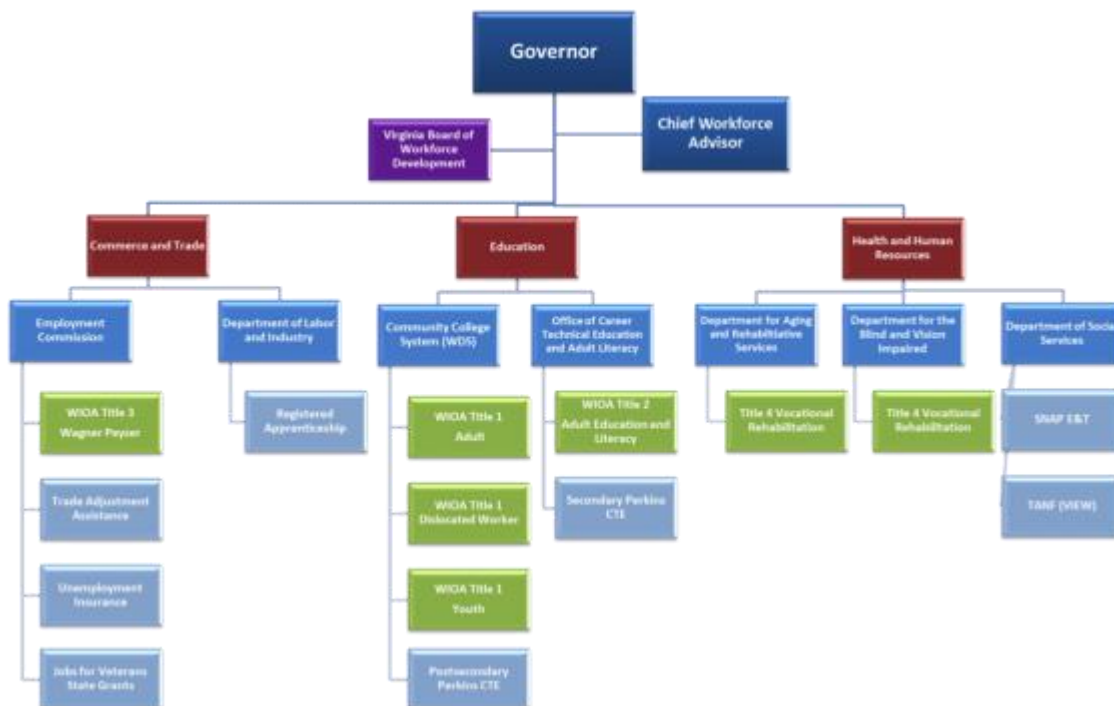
Governor

Virginia Board of Workforce Development

Chief Workforce Advisor

Commerce and Trade

Education

Health and Human Resources

Employment Commission

Department of Labor and Industry

Community College System (WDS)

Office of Career Technical Education and Adult Literacy

Department for Aging and Rehabilitative Services

Department for the Blind and Vision Impaired

Department of Soci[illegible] Services

WIOA Title 3 Wagner Peyser

Trade Adjustment Assistance

Unemployment Insurance

Jobs for Veterans State Grants

Registered Apprenticeship

WIOA Title 1 Adult

WIOA Title 1 Dislocated Worker

WIOA Title 1 Youth

Postsecondary Perkins CTE

WIOA Title 2 Adult Education and Literacy

Secondary Perkins CTE

Title 4 Vocational Rehabilitation

Title 4 Vocational Rehabilitation

SNAP E&T

TANF (VIEW)